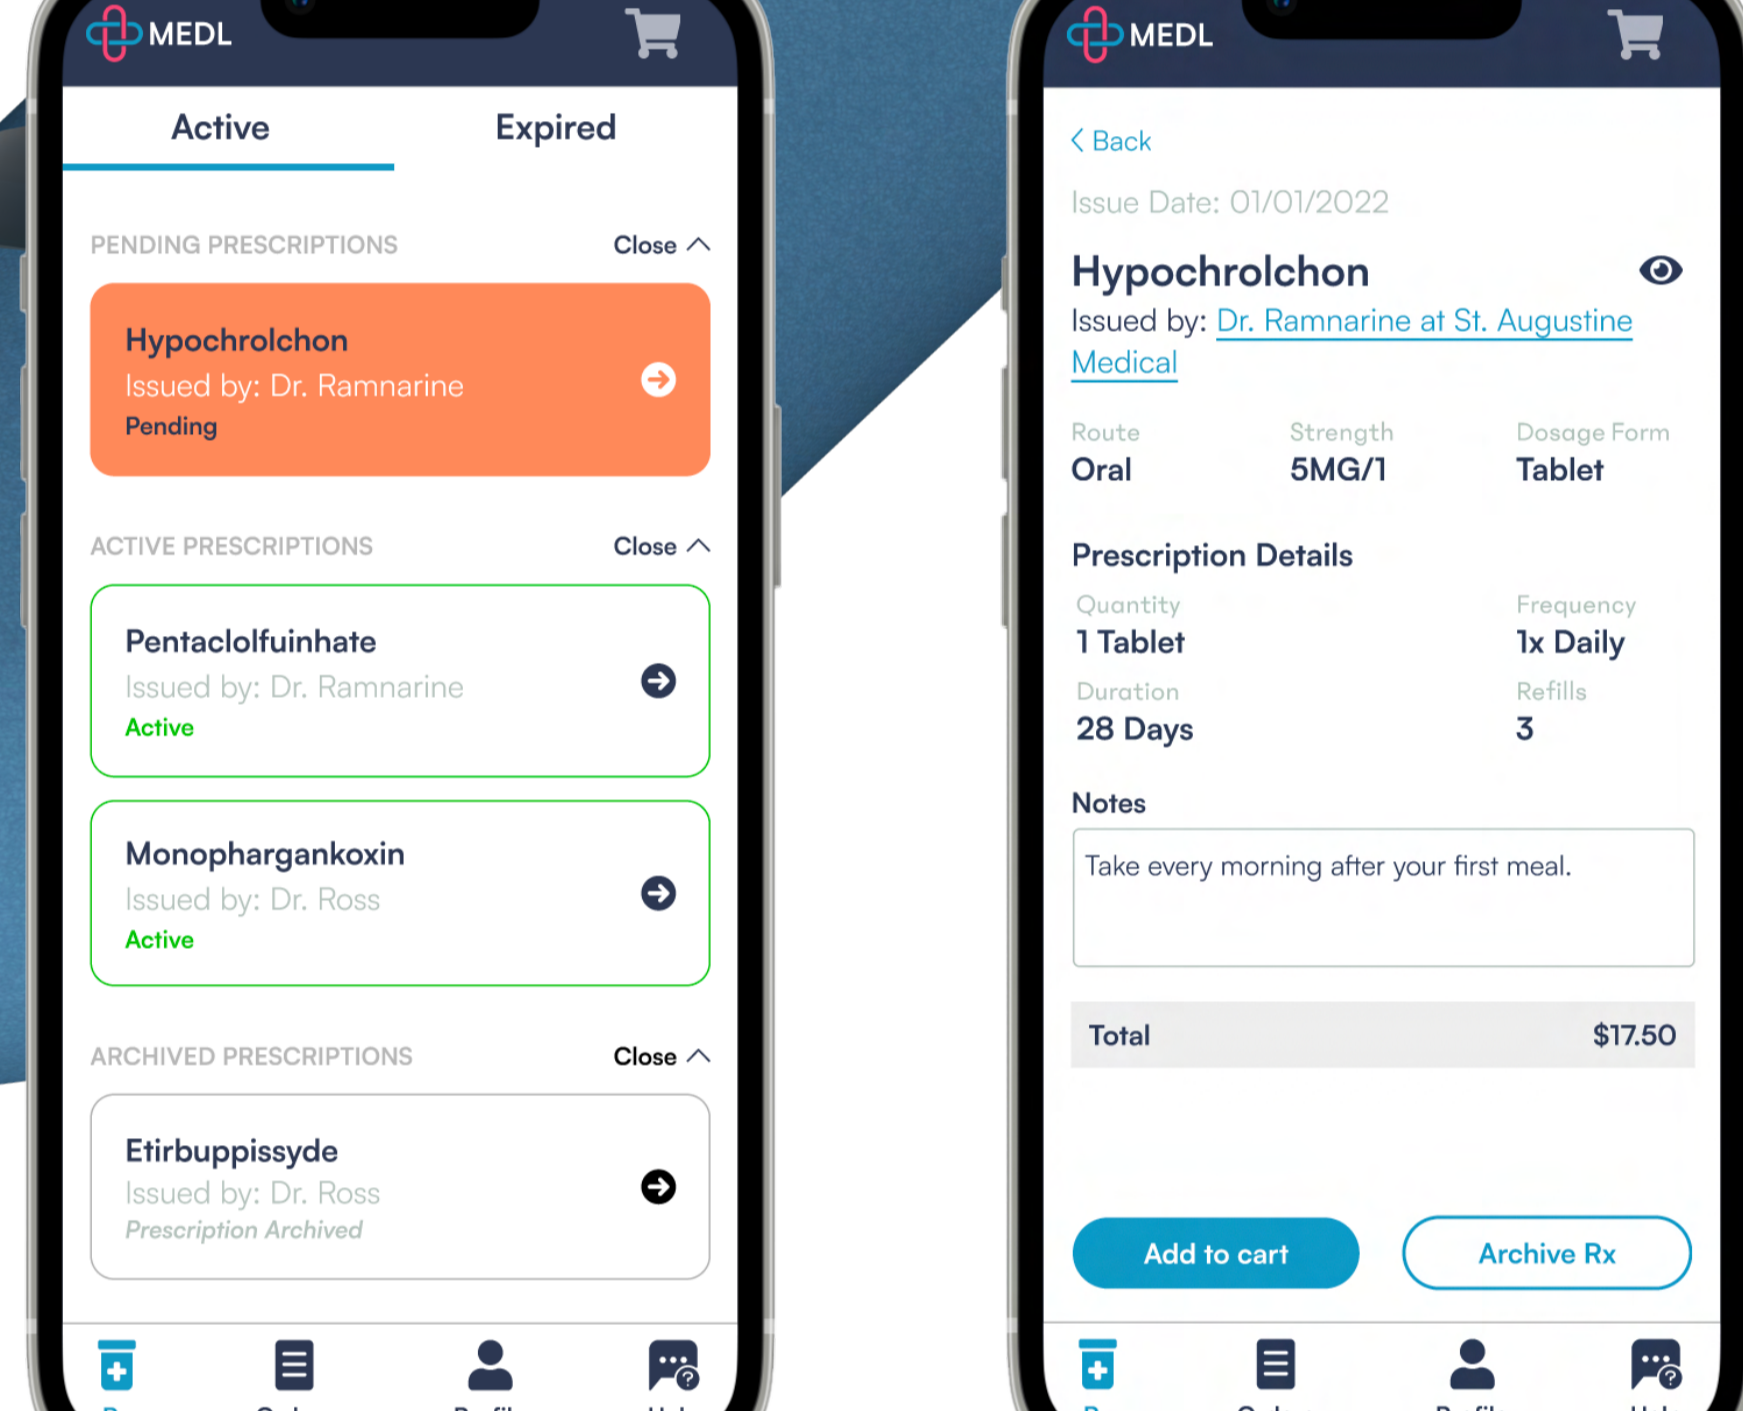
MEDL

Active

Expired

PENDING PRESCRIPTIONS

Close

Hypochrolchon
Issued by: Dr. Ramnarine
Pending

ACTIVE PRESCRIPTIONS

Close

Pentaclolfuinhate
Issued by: Dr. Ramnarine
Active

Monophargankoxin
Issued by: Dr. Ross
Active

ARCHIVED PRESCRIPTIONS

Close

Etirbuppissyde
Issued by: Dr. Ross
Prescription Archived

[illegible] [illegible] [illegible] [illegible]

MEDL

Back

Issue Date: 01/01/2022

Hypochrolchon

Issued by: Dr. Ramnarine at St. Augustine Medical

| Route | Strength | Dosage Form |
|---|---|---|
| Oral | 5MG/1 | Tablet |

Prescription Details

| Quantity | Frequency |
|---|---|
| 1 Tablet | 1x Daily |
| Duration | Refills |
| 28 Days | 3 |

Notes

Take every morning after your first meal.

Total $17.50

Add to cart

Archive Rx

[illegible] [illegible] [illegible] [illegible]